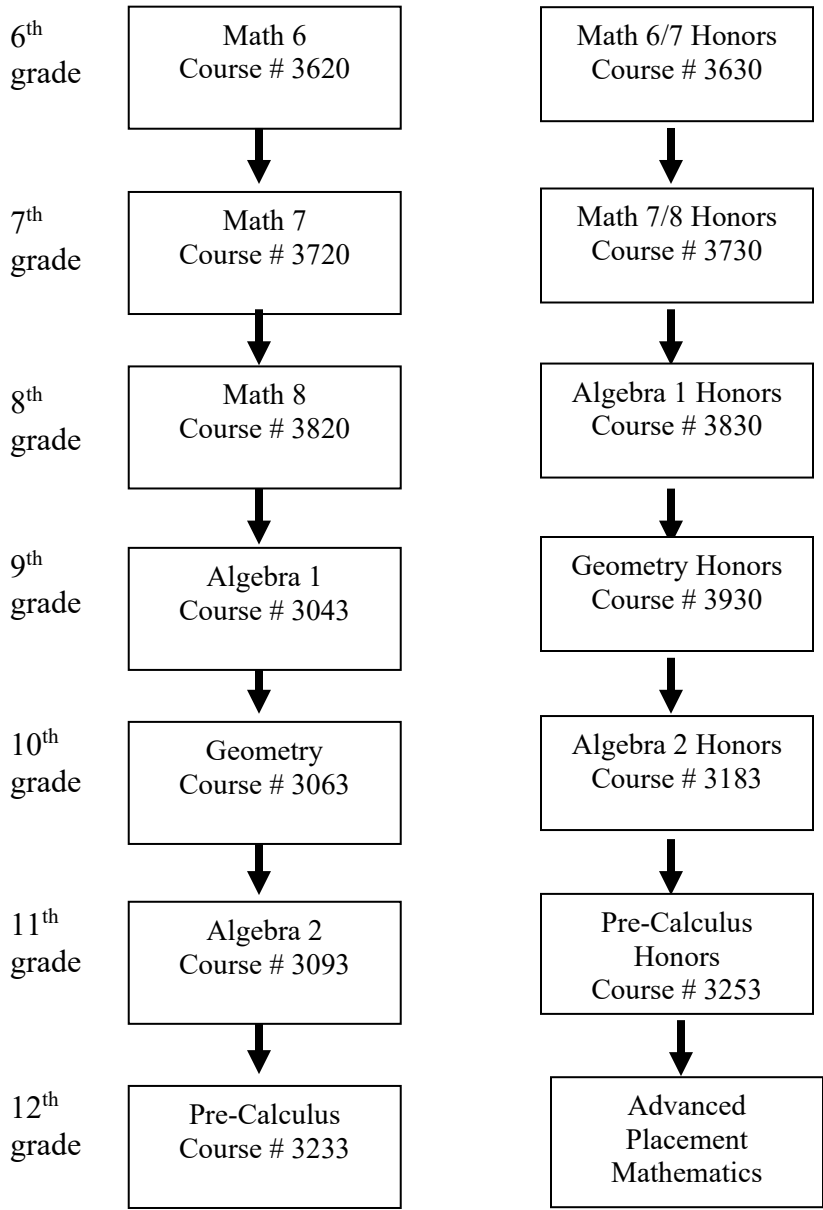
6$^{th}$ grade

Math 6
Course # 3620

Math 6/7 Honors
Course # 3630

7$^{th}$ grade

Math 7
Course # 3720

Math 7/8 Honors
Course # 3730

8$^{th}$ grade

Math 8
Course # 3820

Algebra 1 Honors
Course # 3830

9$^{th}$ grade

Algebra 1
Course # 3043

Geometry Honors
Course # 3930

10$^{th}$ grade

Geometry
Course # 3063

Algebra 2 Honors
Course # 3183

11$^{th}$ grade

Algebra 2
Course # 3093

Pre-Calculus Honors
Course # 3253

12$^{th}$ grade

Pre-Calculus
Course # 3233

Advanced Placement Mathematics